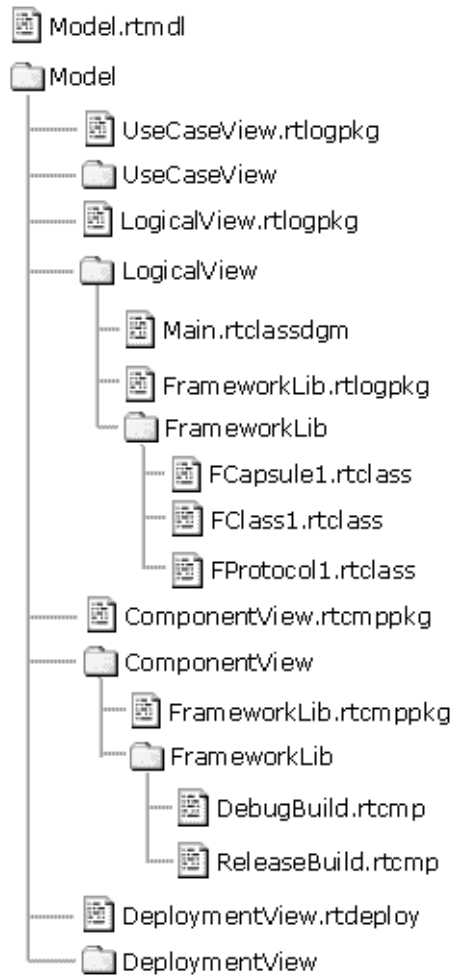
Model.rtmdl
Model
UseCaseView.rtlogpkg
UseCaseView
LogicalView.rtlogpkg
LogicalView
Main.rtclassdgm
FrameworkLib.rtlogpkg
FrameworkLib
FCapsule1.rtclass
FClass1.rtclass
FProtocol1.rtclass
ComponentView.rtcmppkg
ComponentView
FrameworkLib.rtcmppkg
FrameworkLib
DebugBuild.rtcmp
ReleaseBuild.rtcmp
DeploymentView.rtdeploy
DeploymentView